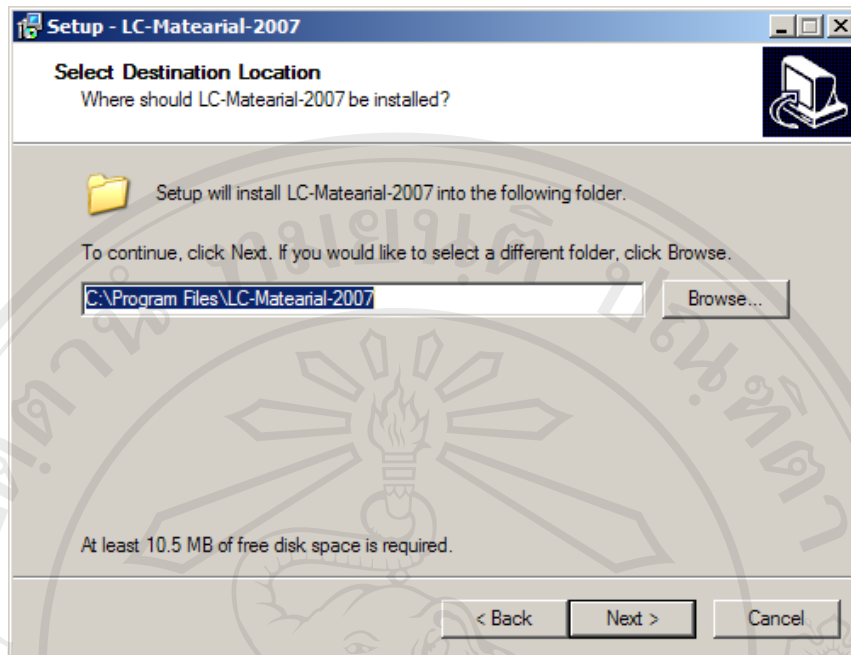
Setup - LC-Matearial-2007

Select Destination Location
Where should LC-Matearial-2007 be installed?

Setup will install LC-Matearial-2007 into the following folder.

To continue, click Next. If you would like to select a different folder, click Browse.

C:\Program Files\LC-Matearial-2007

Browse...

At least 10.5 MB of free disk space is required.

< Back

Next >

Cancel